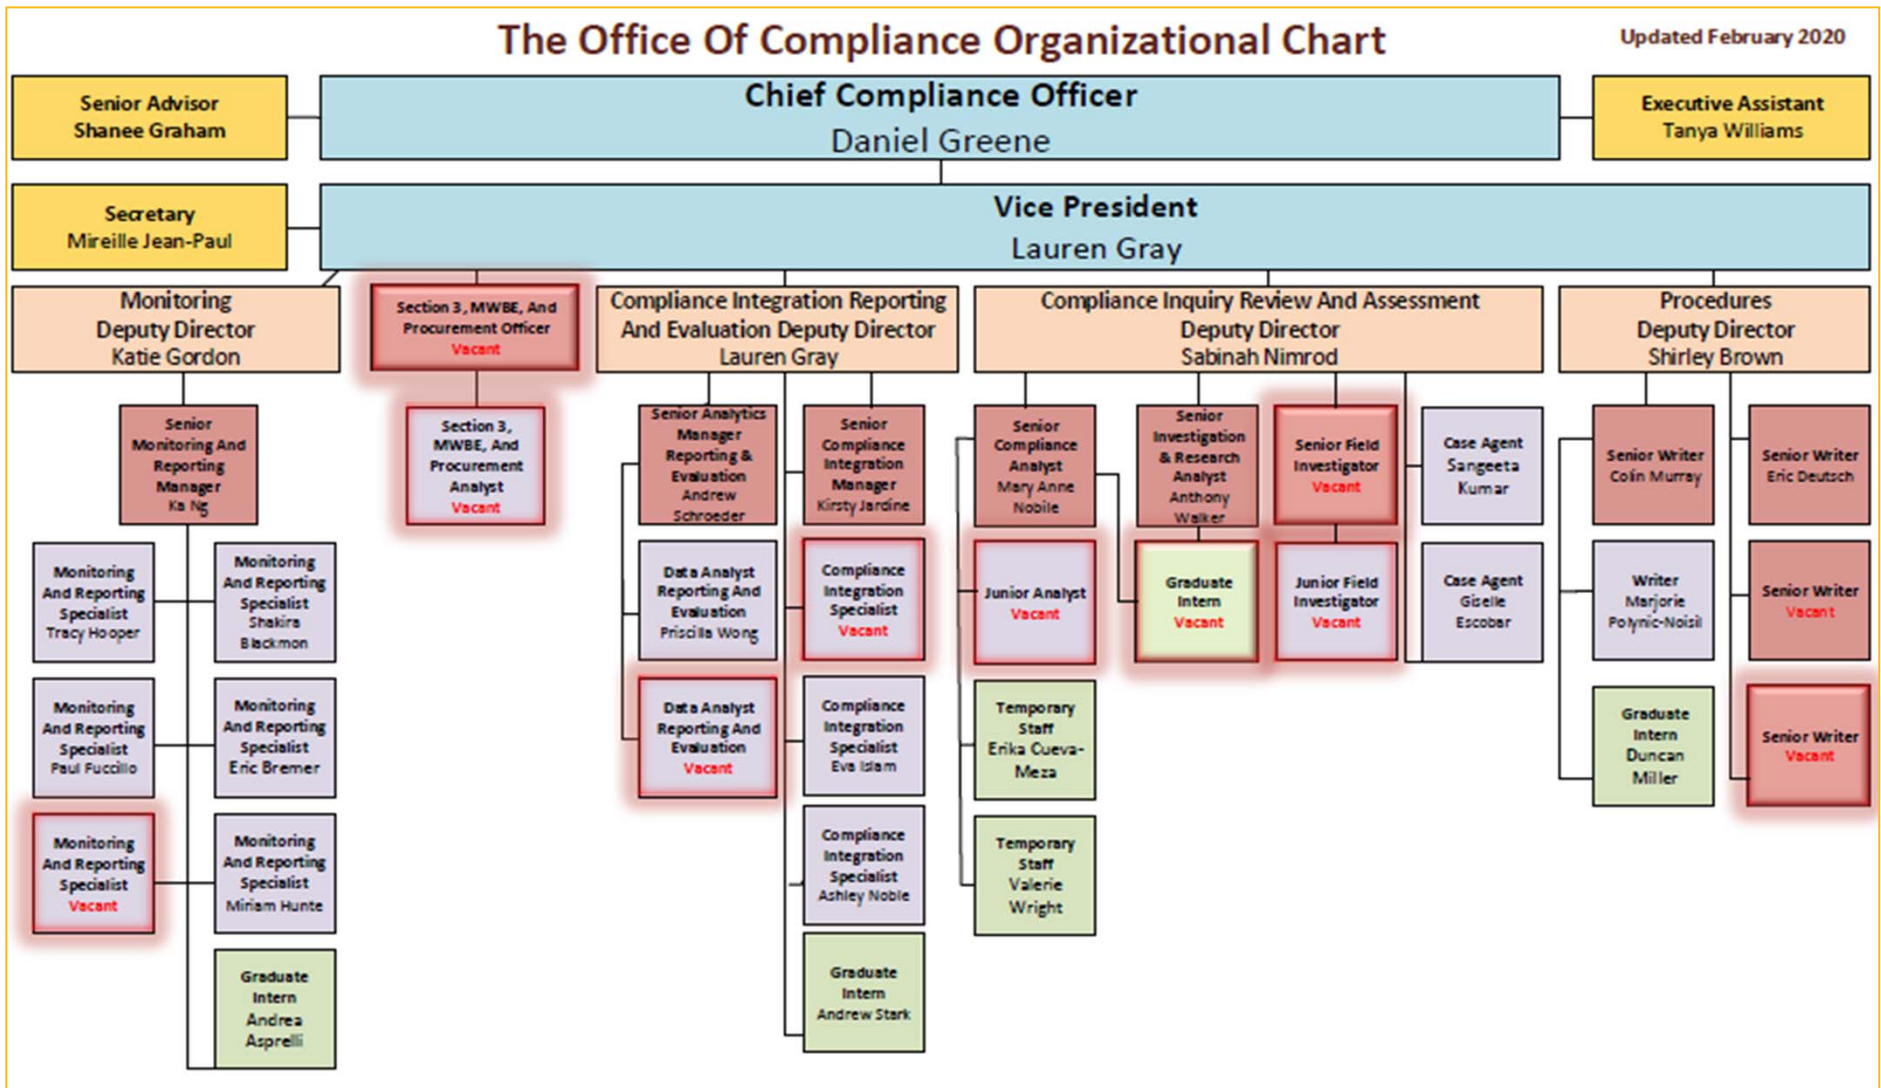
The Office Of Compliance Organizational Chart

Updated February 2020

Senior Advisor
Shanee Graham

Chief Compliance Officer
Daniel Greene

Executive Assistant
Tanya Williams

Secretary
Mireille Jean-Paul

Vice President
Lauren Gray

Monitoring Deputy Director
Katie Gordon

Section 3, MWBE, And Procurement Officer
Vacant

Compliance Integration Reporting And Evaluation Deputy Director
Lauren Gray

Compliance Inquiry Review And Assessment Deputy Director
Sabinah Nimrod

Procedures Deputy Director
Shirley Brown

Senior Monitoring And Reporting Manager
Ka Ng

Monitoring And Reporting Specialist
Tracy Hooper

Monitoring And Reporting Specialist
Shakira Blackmon

Monitoring And Reporting Specialist
Paul Fuccillo

Monitoring And Reporting Specialist
Eric Bremer

Monitoring And Reporting Specialist
Vacant

Monitoring And Reporting Specialist
Miriam Hunte

Graduate Intern
Andrea Asprelli

Section 3, MWBE, And Procurement Analyst
Vacant

Senior Analytics Manager Reporting & Evaluation
Andrew Schroeder

Senior Compliance Integration Manager
Kirsty Jardine

Data Analyst Reporting And Evaluation
Priscilla Wong

Compliance Integration Specialist
Vacant

Data Analyst Reporting And Evaluation
Vacant

Compliance Integration Specialist
Eva Islam

Compliance Integration Specialist
Ashley Noble

Graduate Intern
Andrew Stark

Senior Compliance Analyst
Mary Anne Nobile

Senior Investigation & Research Analyst
Anthony Walker

Senior Field Investigator
Vacant

Case Agent
Sangeeta Kumar

Junior Analyst
Vacant

Graduate Intern
Vacant

Junior Field Investigator
Vacant

Case Agent
Giselle Escobar

Temporary Staff
Erika Cueva-Meza

Temporary Staff
Valerie Wright

Senior Writer
Colin Murray

Senior Writer
Eric Deutsch

Writer
Marjorie Polynic-Noisil

Senior Writer
Vacant

Graduate Intern
Duncan Miller

Senior Writer
Vacant